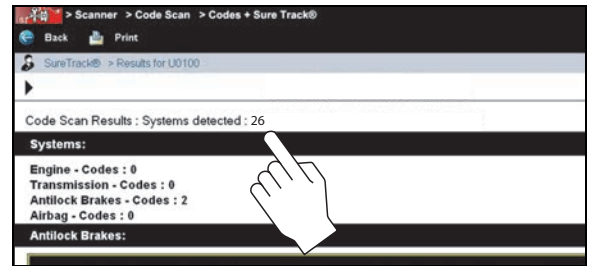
> Scanner > Code Scan > Codes + Sure Track®

Back Print

SureTrack® > Results for U0100

Code Scan Results : Systems detected : 26

Systems:

Engine - Codes : 0
Transmission - Codes : 0
Antilock Brakes - Codes : 2
Airbag - Codes : 0

Antilock Brakes: